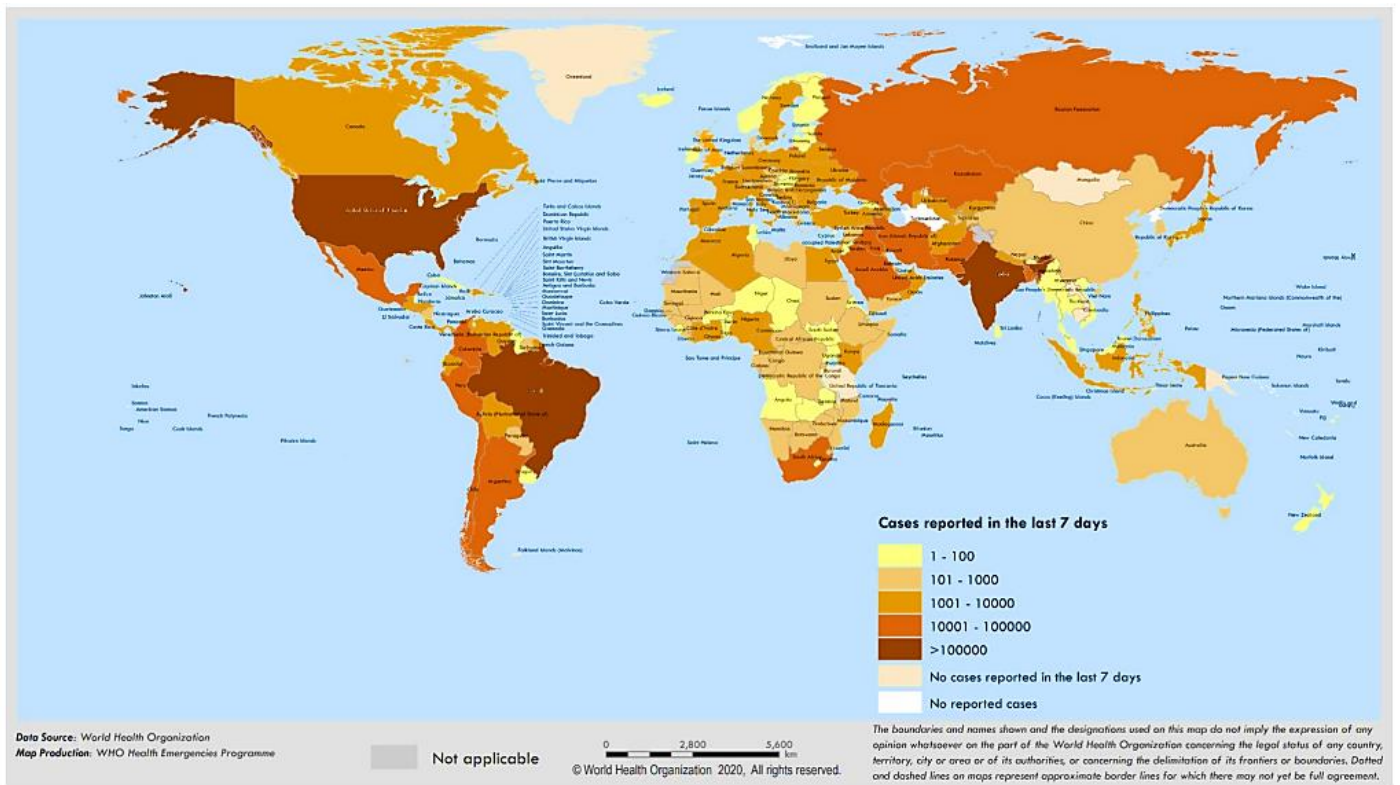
Cases reported in the last 7 days

1 - 100
101 - 1000
1001 - 10000
10001 - 100000
>100000
No cases reported in the last 7 days
No reported cases

Greenland
Canada
United States of America
Russian Federation
Kazakhstan
Mongolia
China
India
Australia
New Zealand
Brazil
Argentina
Mexico
Iceland
Saint Pierre and Miquelon
Bermuda
Turks and Caicos Islands
Dominican Republic
Puerto Rico
United States Virgin Islands
British Virgin Islands
Anguilla
Saint Martin
Sint Maarten
Saint Barthélemy
Saint Kitts and Nevis
Antigua and Barbuda
Montserrat
Guadeloupe
Dominica
Martinique
Saint Lucia
Barbados
Saint Vincent and the Grenadines
Grenada
Trinidad and Tobago
French Guiana
Cuba
Bahamas
Jamaica
Aruba Curaçao
Cayman Islands
Belize
Honduras
Guatemala
El Salvador
Nicaragua
Costa Rica
Panama
Haiti
Venezuela (Bolivarian Republic of)
Colombia
Peru
Bolivia (Plurinational State of)
Paraguay
Uruguay
Chile
Falkland Islands (Malvinas)
Johnston Atoll
Tokelau
Samoa
American Samoa
Niue
Tonga
Cook Islands
French Polynesia
Pitcairn Islands
Cabo Verde
Sao Tome and Principe
Saint Helena
Faroe Islands
Svalbard and Jan Mayen Islands
United Kingdom
Ireland
Guernsey
Jersey
Portugal
Netherlands
Germany
Poland
Ukraine
Republic of Moldova
Georgia
Cyprus
Lebanon
Syrian Arab Republic
Occupied Palestinian territory
Iran (Islamic Republic of)
Afghanistan
Saudi Arabia
Oman
United Arab Emirates
Pakistan
Nepal
Bangladesh
Myanmar
Lao People's Democratic Republic
Viet Nam
Cambodia
Thailand
Sri Lanka
Maldives
Singapore
Brunei Darussalam
Philippines
Democratic People's Republic of Korea
Republic of Korea
Japan
Morocco
Algeria
Libya
Egypt
Western Sahara
Mauritania
Mali
Niger
Chad
Sudan
Eritrea
Djibouti
Somalia
Ethiopia
South Sudan
Central African Republic
Cameroon
Nigeria
Senegal
Gambia
Guinea
Guinea-Bissau
Sierra Leone
Liberia
Côte d'Ivoire
Burkina Faso
Equatorial Guinea
Gabon
Congo
Democratic Republic of the Congo
Uganda
Kenya
United Republic of Tanzania
Angola
Zambia
Malawi
Mozambique
Zimbabwe
Namibia
Botswana
South Africa
Eswatini
Madagascar
Seychelles
Mauritius
Réunion
Comoros
Timor-Leste
Papua New Guinea
Solomon Islands
Vanuatu
Fiji
New Caledonia
Norfolk Island
Cocos (Keeling) Islands
Christmas Island
Palau
Guam
Northern Mariana Islands (Commonwealth of the)
Wake Island
Micronesia (Federated States of)
Marshall Islands
Nauru
Kiribati
Tuvalu

Data Source: World Health Organization
Map Production: WHO Health Emergencies Programme

Not applicable

0 2,800 5,600 km

© World Health Organization 2020, All rights reserved.

The boundaries and names shown and the designations used on this map do not imply the expression of any opinion whatsoever on the part of the World Health Organization concerning the legal status of any country, territory, city or area or of its authorities, or concerning the delimitation of its frontiers or boundaries. Dotted and dashed lines on maps represent approximate border lines for which there may not yet be full agreement.